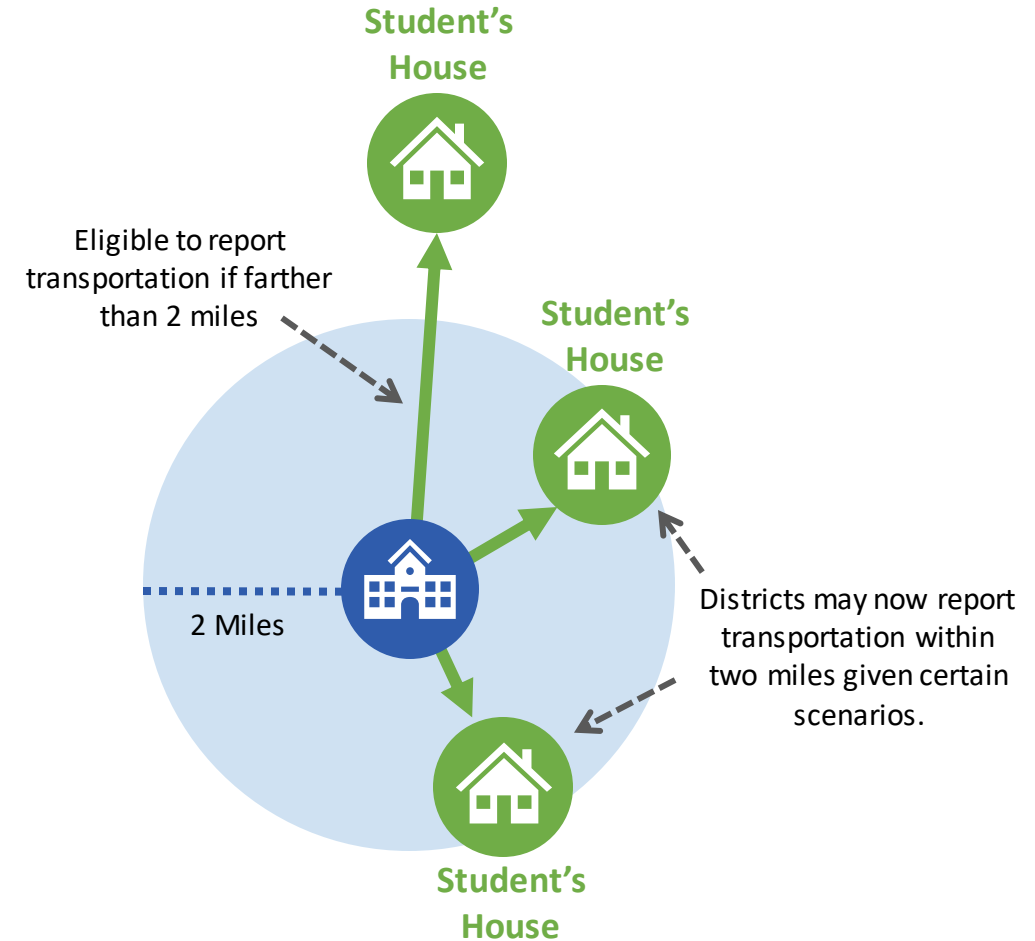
Student's House

Eligible to report transportation if farther than 2 miles

Student's House

2 Miles

Districts may now report transportation within two miles given certain scenarios.

Student's House